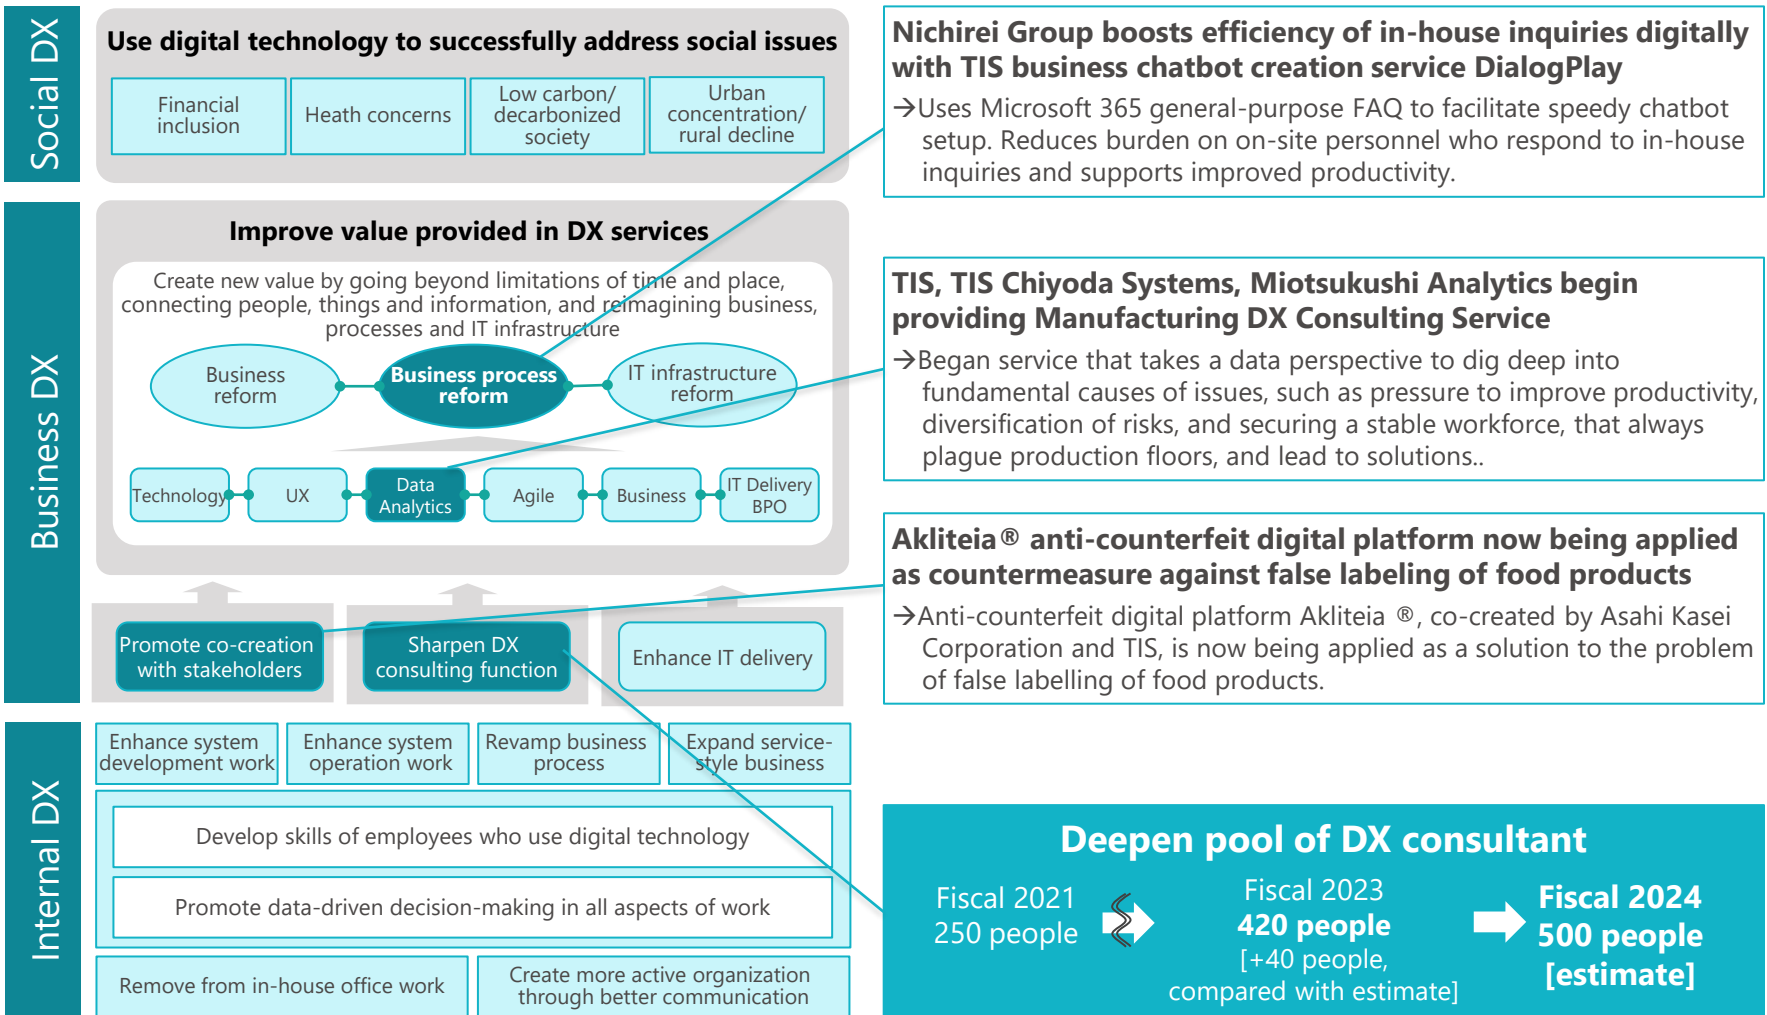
Social DX

Use digital technology to successfully address social issues

Financial inclusion

Heath concerns

Low carbon/ decarbonized society

Urban concentration/ rural decline

Business DX

Improve value provided in DX services

Create new value by going beyond limitations of time and place, connecting people, things and information, and reimagining business, processes and IT infrastructure

Business reform

Business process reform

IT infrastructure reform

Technology

UX

Data Analytics

Agile

Business

IT Delivery BPO

Promote co-creation with stakeholders

Sharpen DX consulting function

Enhance IT delivery

Internal DX

Enhance system development work

Enhance system operation work

Revamp business process

Expand service-style business

Develop skills of employees who use digital technology

Promote data-driven decision-making in all aspects of work

Remove from in-house office work

Create more active organization through better communication

Nichirei Group boosts efficiency of in-house inquiries digitally with TIS business chatbot creation service DialogPlay

→Uses Microsoft 365 general-purpose FAQ to facilitate speedy chatbot setup. Reduces burden on on-site personnel who respond to in-house inquiries and supports improved productivity.

TIS, TIS Chiyoda Systems, Miotsukushi Analytics begin providing Manufacturing DX Consulting Service

→Began service that takes a data perspective to dig deep into fundamental causes of issues, such as pressure to improve productivity, diversification of risks, and securing a stable workforce, that always plague production floors, and lead to solutions..

Akliteia® anti-counterfeit digital platform now being applied as countermeasure against false labeling of food products

→Anti-counterfeit digital platform Akliteia ®, co-created by Asahi Kasei Corporation and TIS, is now being applied as a solution to the problem of false labelling of food products.

Deepen pool of DX consultant

Fiscal 2021 250 people

Fiscal 2023 420 people [+40 people, compared with estimate]

Fiscal 2024 500 people [estimate]